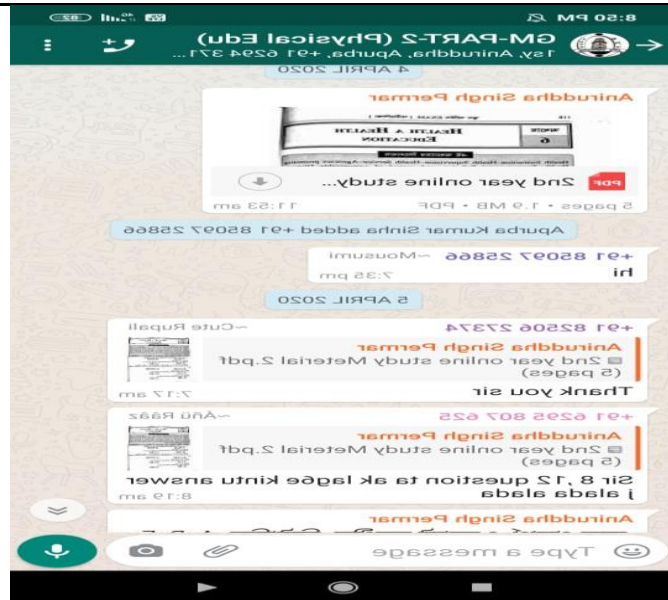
8:50 PM
GM-PART-2 (Physical Edu)
1sy, Aniruddha, Apurba, +91 6294 371...
4 APRIL 2020
Aniruddha Singh Permar
HEALTH & HEALTH EDUCATION
2nd year online study...
5 pages • 1.9 MB • PDF 11:53 am
Apurba Kumar Sinha added +91 85097 25866
+91 85097 25866 ~Mousumi
hi 7:35 pm
5 APRIL 2020
+91 82506 27374 ~Cute Rupali
Aniruddha Singh Permar
2nd year online study Meterial 2.pdf (5 pages)
Thank you sir 7:17 am
+91 6295 807 625 ~Ãñü Rããz
Aniruddha Singh Permar
2nd year online study Meterial 2.pdf (5 pages)
Sir 8 ,12 question ta ak lagče kintu answer j alada alada 8:18 am
Aniruddha Singh Permar
Type a message